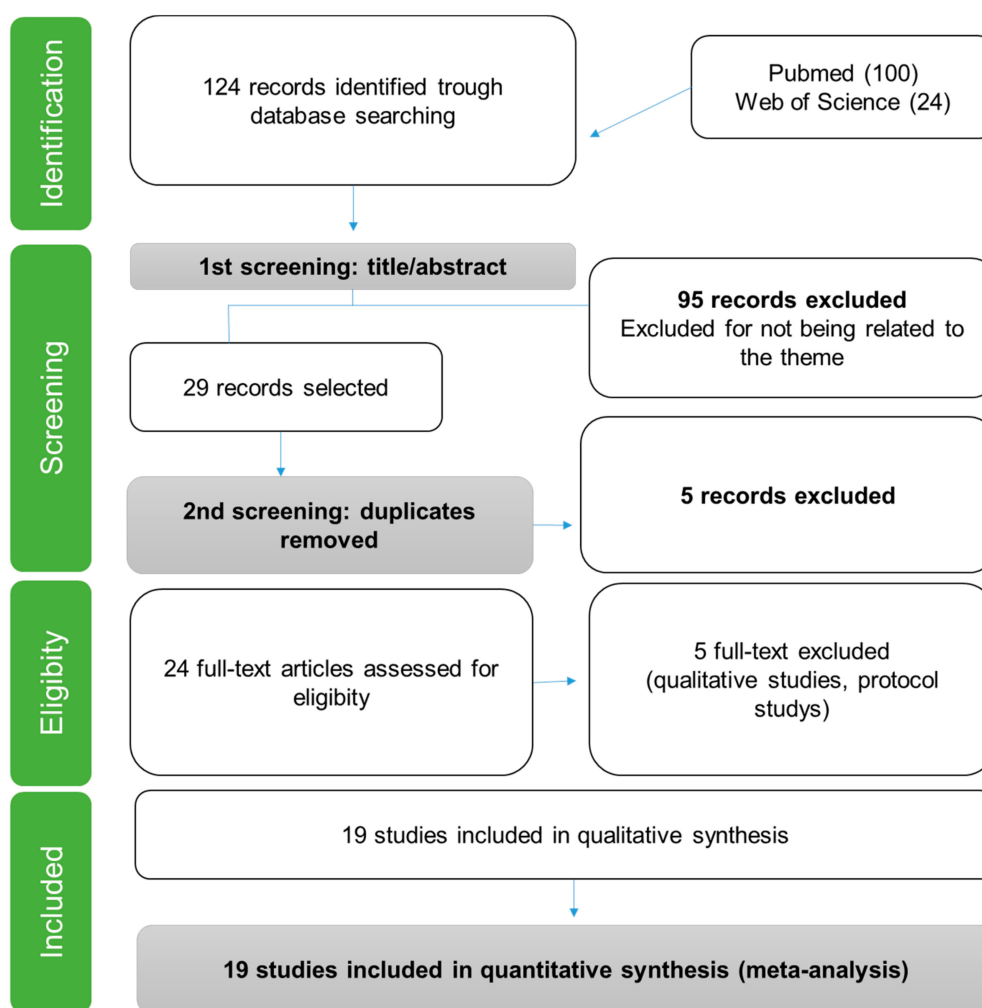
Identification

124 records identified trough database searching

Pubmed (100)
Web of Science (24)

Screening

1st screening: title/abstract

95 records excluded
Excluded for not being related to the theme

29 records selected

2nd screening: duplicates removed

5 records excluded

Eligibity

24 full-text articles assessed for eligibity

5 full-text excluded (qualitative studies, protocol studys)

Included

19 studies included in qualitative synthesis

19 studies included in quantitative synthesis (meta-analysis)